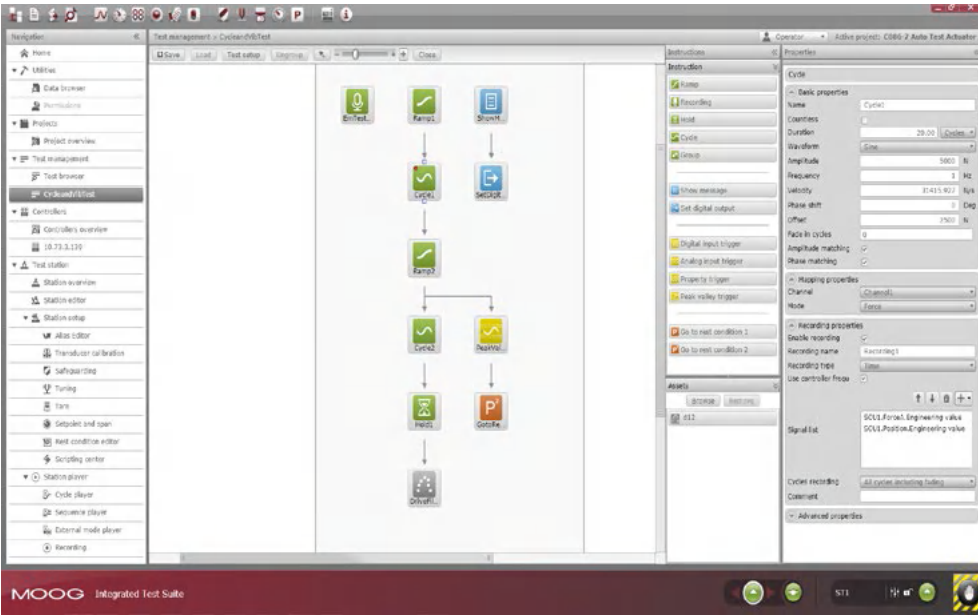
Navigation
Home
Utilities
Data browser
Permissions
Projects
Project overview
Test management
Test browser
CycleandVibTest
Controllers
Controllers overview
10.73.3.130
Test station
Station overview
Station editor
Station setup
Alias editor
Transducer calibration
Safeguarding
Tuning
Tare
Setpoint and span
Rest condition editor
Scripting center
Station player
Cycle player
Sequence player
External mode player
Recording

Test management > CycleandVibTest
Save Load Test setup Step-mode Close

EmTest... Ramp1 ShowM... Cycle1 SetDigit... Ramp2 Cycle2 PeakVal... Hold1 GotoRe... DriveFil...

Instructions
Instruction
Ramp
Recording
Hold
Cycle
Group
Show message
Set digital output
Digital input trigger
Analog input trigger
Property trigger
Peak valley trigger
Go to rest condition 1
Go to rest condition 2

Assets
Browse Remove
d12

Operator Active project: C080-2 Auto Test Actuator
Properties
Cycle
Basic properties
Name Cycle1
Countless
Duration 20.00 Cycles
Waveform Sine
Amplitude 5000 N
Frequency 1 Hz
Velocity 31415.927 N/s
Phase shift 0 Deg
Offset 2500 N
Fade in cycles 0
Amplitude matching
Phase matching
Mapping properties
Channel Channel1
Mode Force
Recording properties
Enable recording
Recording name Recording1
Recording type Time
Use controller freqs
Signal list
SCU1.Force1.Engineering value
SCU1.Position.Engineering value
Cycles recording All cycles including fading
Comment
Advanced properties

MOOG Integrated Test Suite
ST1